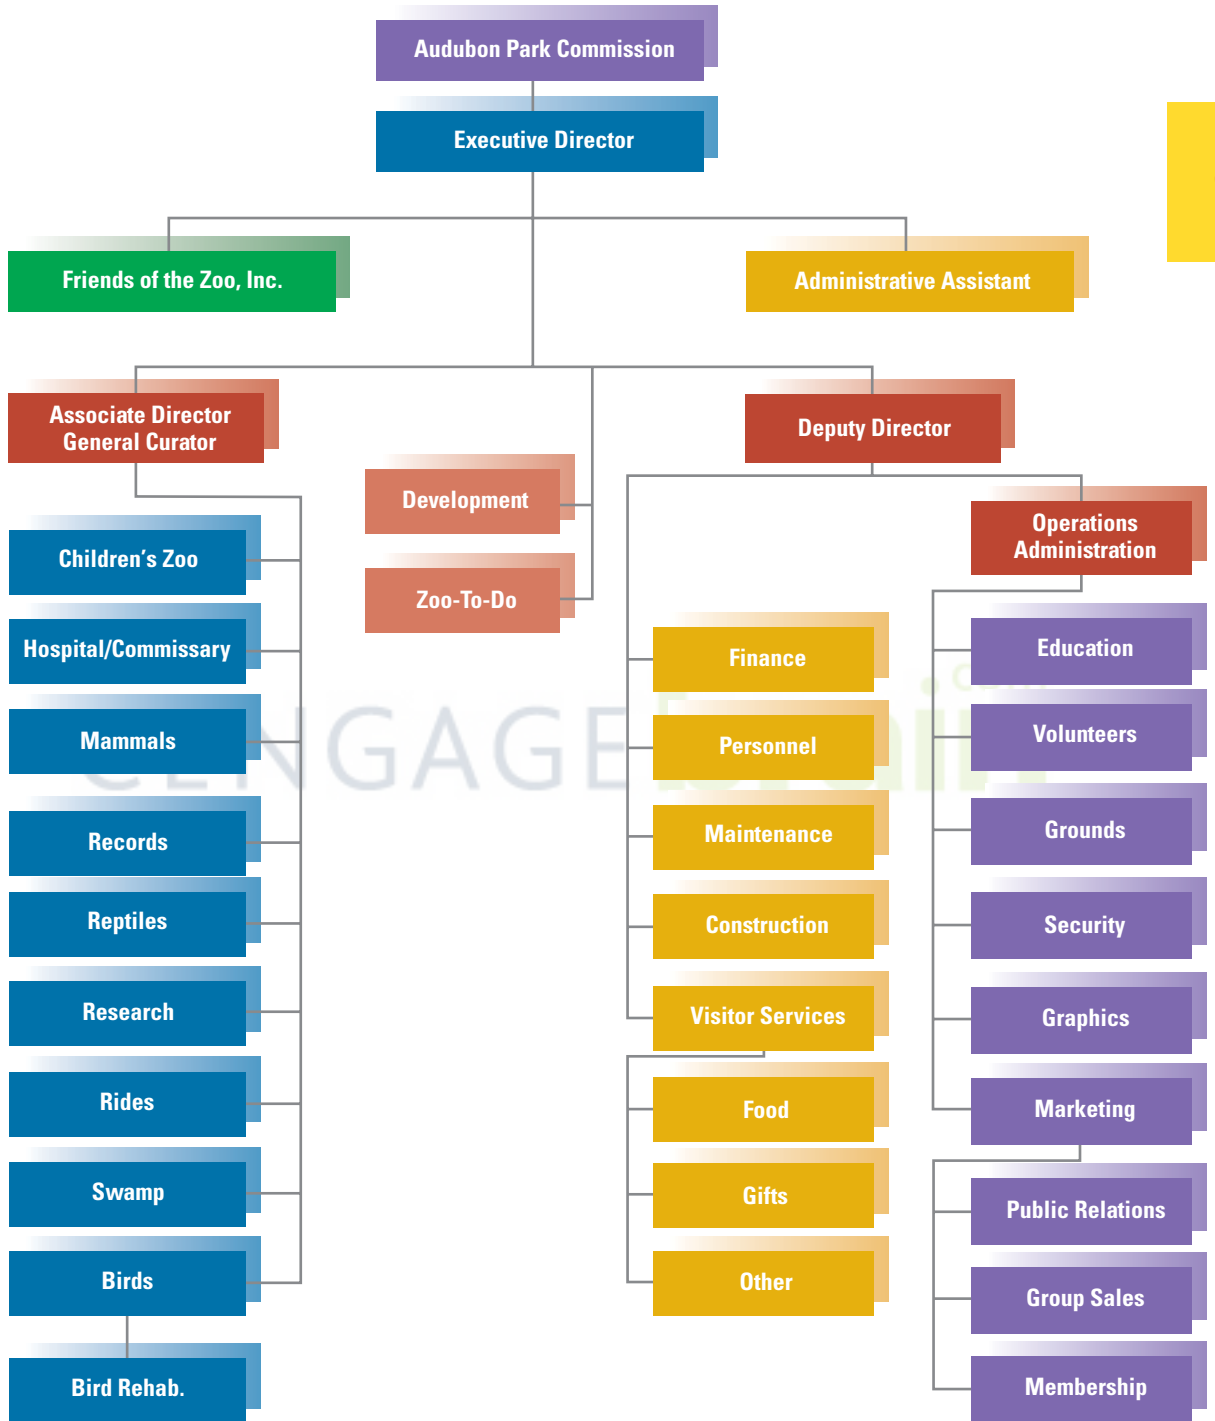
Audubon Park Commission

Executive Director

Friends of the Zoo, Inc.

Administrative Assistant

Associate Director
General Curator

Development

Zoo-To-Do

Deputy Director

Operations
Administration

Children's Zoo

Hospital/Commissary

Mammals

Records

Reptiles

Research

Rides

Swamp

Birds

Bird Rehab.

Finance

Personnel

Maintenance

Construction

Visitor Services

Food

Gifts

Other

Education

Volunteers

Grounds

Security

Graphics

Marketing

Public Relations

Group Sales

Membership

CENGAGE